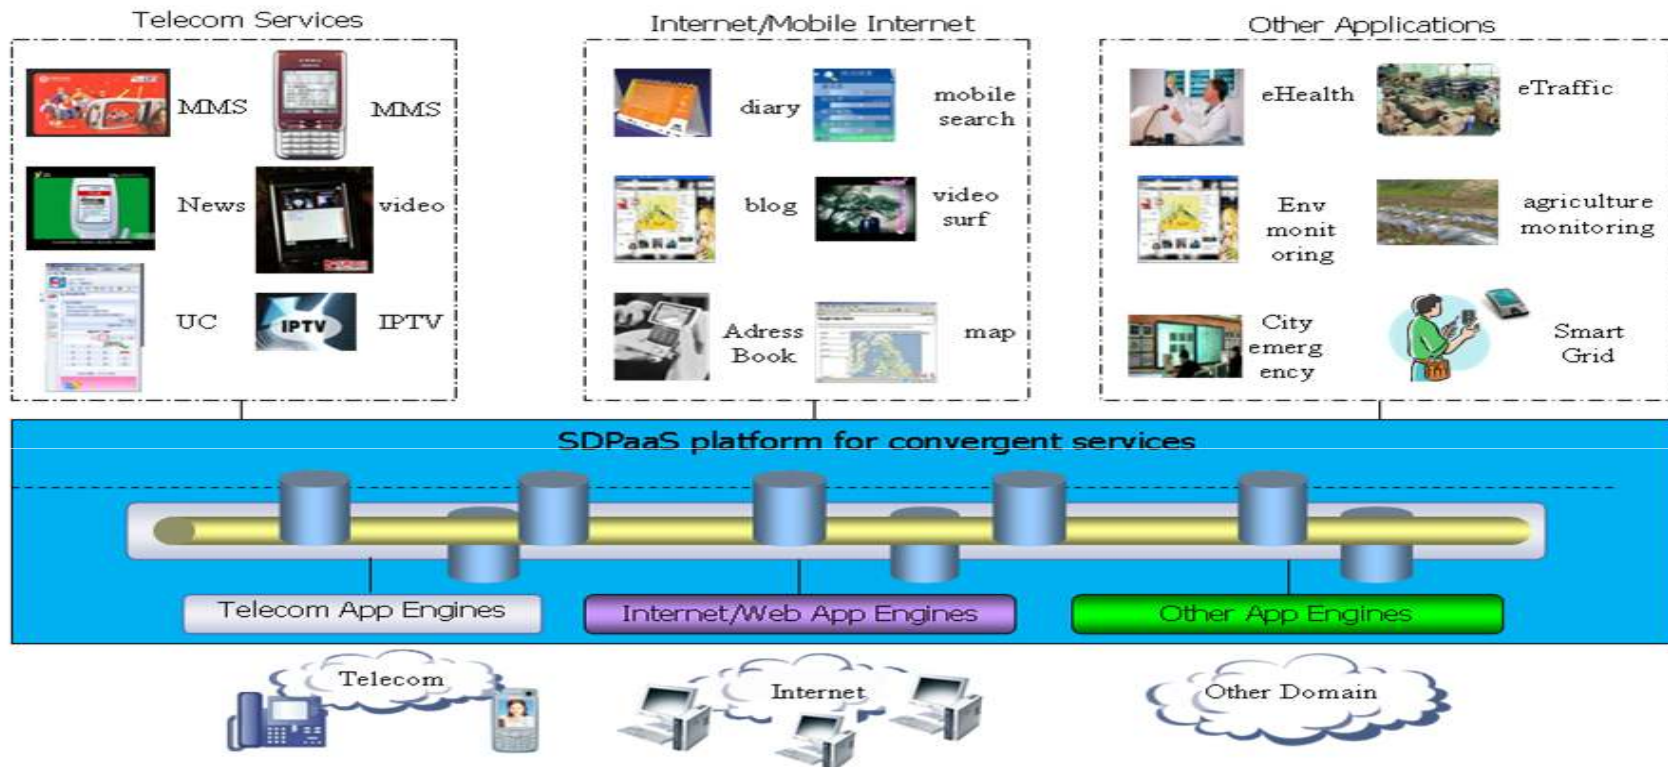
Telecom Services

MMS

MMS

News

video

UC

IPTV

IPTV

Internet/Mobile Internet

diary

mobile search

blog

video surf

Adress Book

map

Other Applications

eHealth

eTraffic

Env monit oring

agriculture monitoring

City emerg ency

Smart Grid

SDPaaS platform for convergent services

Telecom App Engines

Internet/Web App Engines

Other App Engines

Telecom

Internet

Other Domain